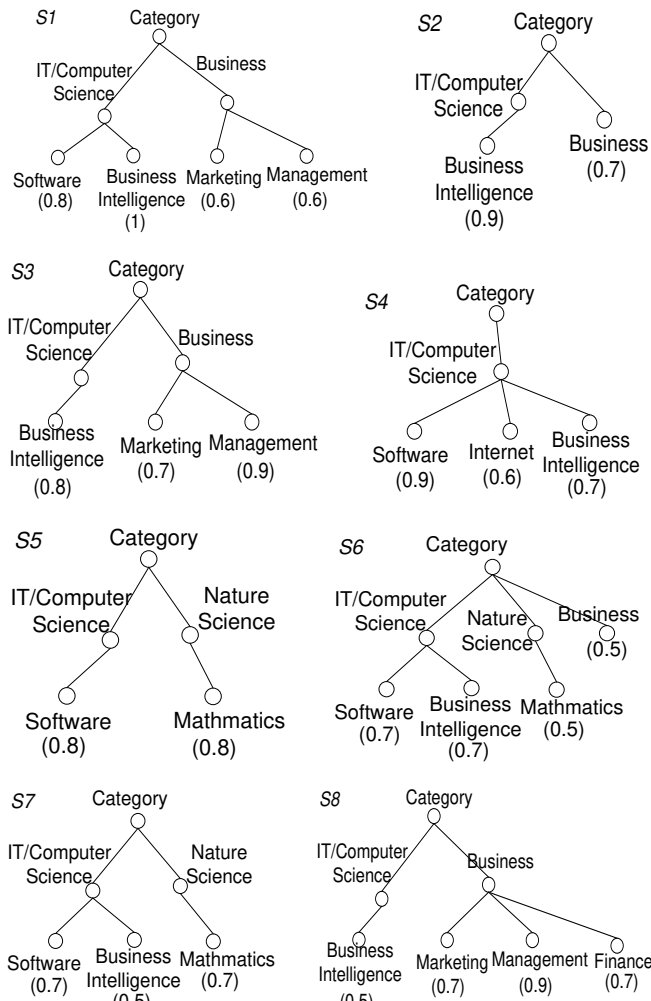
S1
Category
IT/Computer Science
Business
Software (0.8)
Business Intelligence (1)
Marketing (0.6)
Management (0.6)

S2
Category
IT/Computer Science
Business (0.7)
Business Intelligence (0.9)

S3
Category
IT/Computer Science
Business
Business Intelligence (0.8)
Marketing (0.7)
Management (0.9)

S4
Category
IT/Computer Science
Software (0.9)
Internet (0.6)
Business Intelligence (0.7)

S5
Category
IT/Computer Science
Nature Science
Software (0.8)
Mathmatics (0.8)

S6
Category
IT/Computer Science
Nature Science
Business (0.5)
Software (0.7)
Business Intelligence (0.7)
Mathmatics (0.5)

S7
Category
IT/Computer Science
Nature Science
Software (0.7)
Business Intelligence (0.5)
Mathmatics (0.7)

S8
Category
IT/Computer Science
Business
Business Intelligence (0.5)
Marketing (0.7)
Management (0.9)
Finance (0.7)